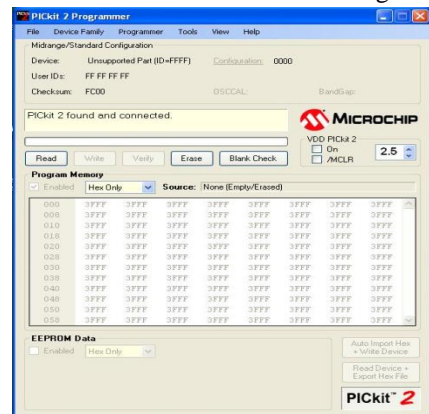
PICkit 2 Programmer

File Device Family Programmer Tools View Help

Midrange/Standard Configuration

Device: Unsupported Part (ID=FFFF) Configuration: 0000

User IDs: FF FF FF FF

Checksum: FC00 OSCCAL: BandGap:

PICkit 2 found and connected.

MICROCHIP

VDD PICkit 2

On

/MCLR

2.5

Read Write Verify Erase Blank Check

Program Memory

Enabled Hex Only Source: None (Empty/Erased)

| | | | | | | | | |
|---|---|---|---|---|---|---|---|---|
| 000 | 3FFF | 3FFF | 3FFF | 3FFF | 3FFF | 3FFF | 3FFF | 3FFF |
| 008 | 3FFF | 3FFF | 3FFF | 3FFF | 3FFF | 3FFF | 3FFF | 3FFF |
| 010 | 3FFF | 3FFF | 3FFF | 3FFF | 3FFF | 3FFF | 3FFF | 3FFF |
| 018 | 3FFF | 3FFF | 3FFF | 3FFF | 3FFF | 3FFF | 3FFF | 3FFF |
| 020 | 3FFF | 3FFF | 3FFF | 3FFF | 3FFF | 3FFF | 3FFF | 3FFF |
| 028 | 3FFF | 3FFF | 3FFF | 3FFF | 3FFF | 3FFF | 3FFF | 3FFF |
| 030 | 3FFF | 3FFF | 3FFF | 3FFF | 3FFF | 3FFF | 3FFF | 3FFF |
| 038 | 3FFF | 3FFF | 3FFF | 3FFF | 3FFF | 3FFF | 3FFF | 3FFF |
| 040 | 3FFF | 3FFF | 3FFF | 3FFF | 3FFF | 3FFF | 3FFF | 3FFF |
| 048 | 3FFF | 3FFF | 3FFF | 3FFF | 3FFF | 3FFF | 3FFF | 3FFF |
| 050 | 3FFF | 3FFF | 3FFF | 3FFF | 3FFF | 3FFF | 3FFF | 3FFF |
| 058 | 3FFF | 3FFF | 3FFF | 3FFF | 3FFF | 3FFF | 3FFF | 3FFF |

EEPROM Data

Enabled Hex Only

Auto Import Hex + Write Device

Read Device + Export Hex File

PICkit 2